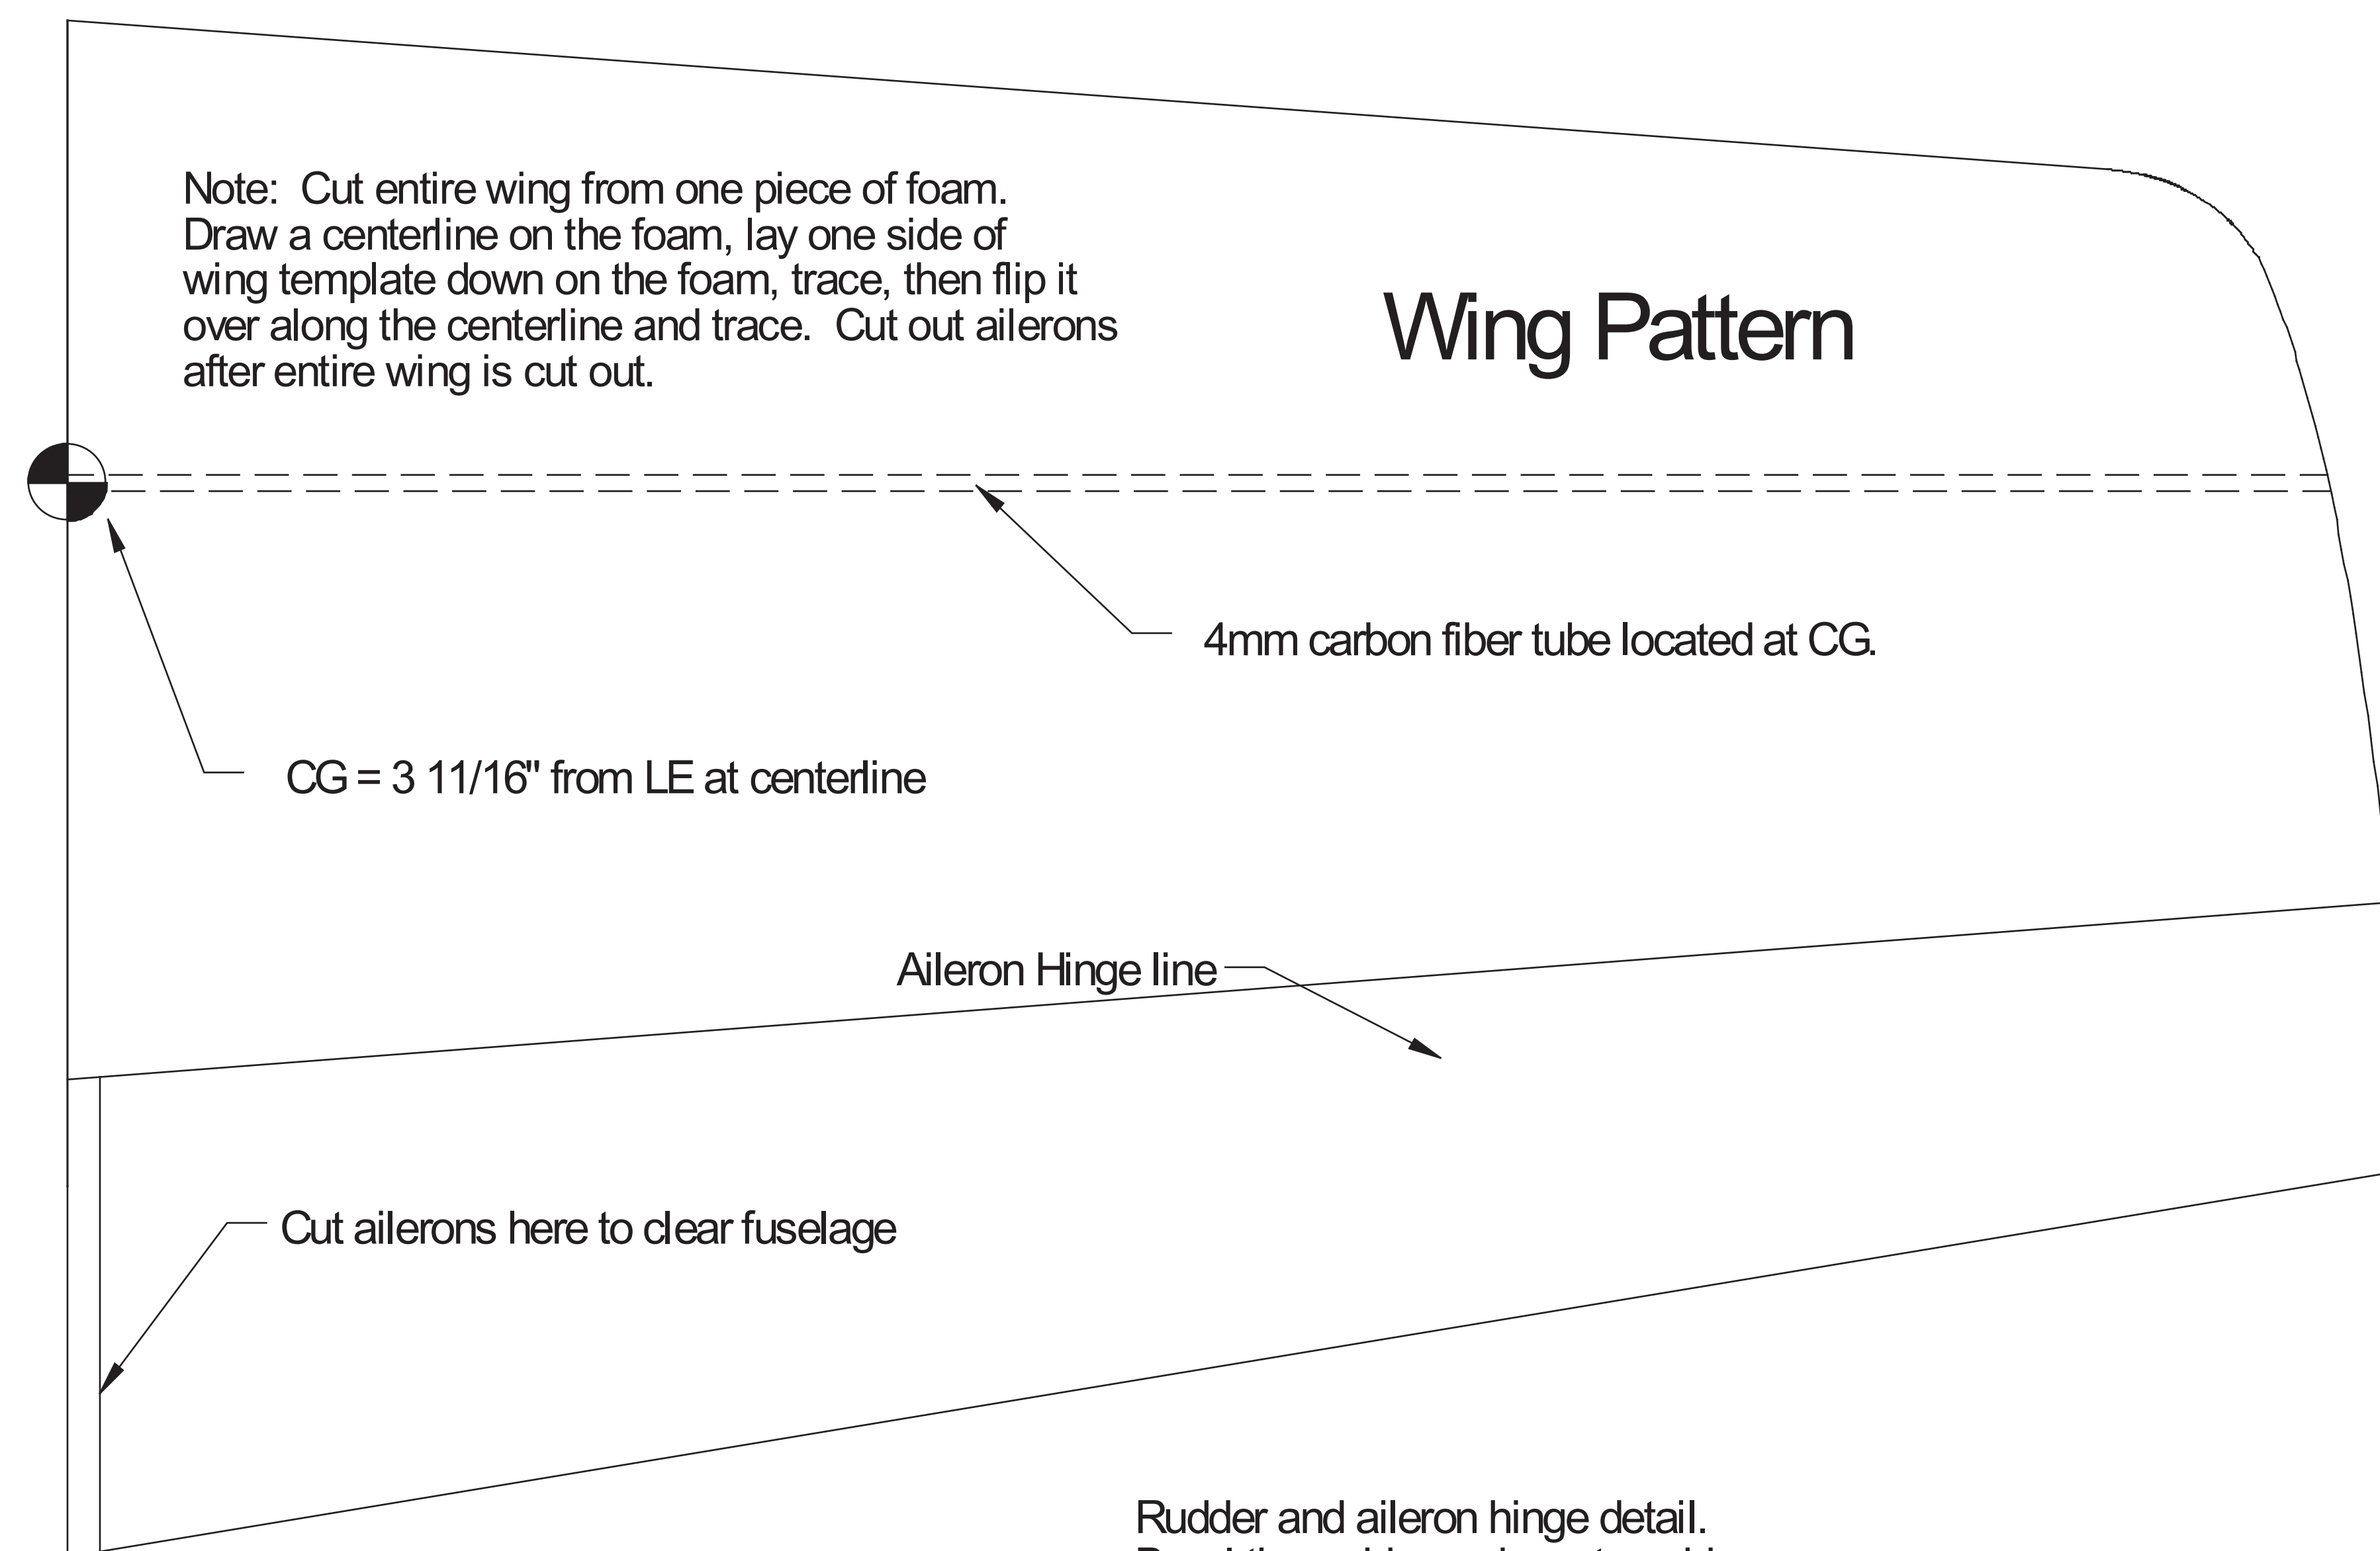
Note: Cut entire wing from one piece of foam. Draw a centerline on the foam, lay one side of wing template down on the foam, trace, then flip it over along the centerline and trace. Cut out ailerons after entire wing is cut out.

Wing Pattern

4mm carbon fiber tube located at CG.

CG = 3 11/16" from LE at centerline

Aileron Hinge line

Cut ailerons here to clear fuselage

Rudder and aileron hinge detail.

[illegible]